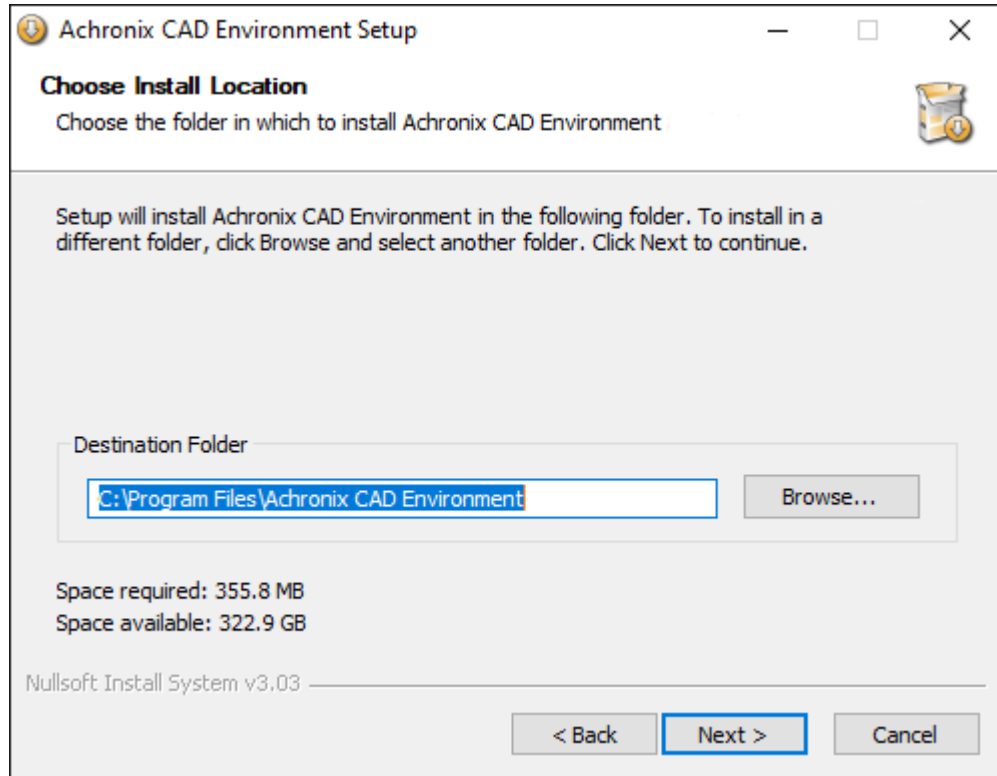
Achronix CAD Environment Setup

Choose Install Location

Choose the folder in which to install Achronix CAD Environment

Setup will install Achronix CAD Environment in the following folder. To install in a different folder, click Browse and select another folder. Click Next to continue.

Destination Folder

C:\Program Files\Achronix CAD Environment

Browse...

Space required: 355.8 MB
Space available: 322.9 GB

Nullsoft Install System v3.03

< Back

Next >

Cancel